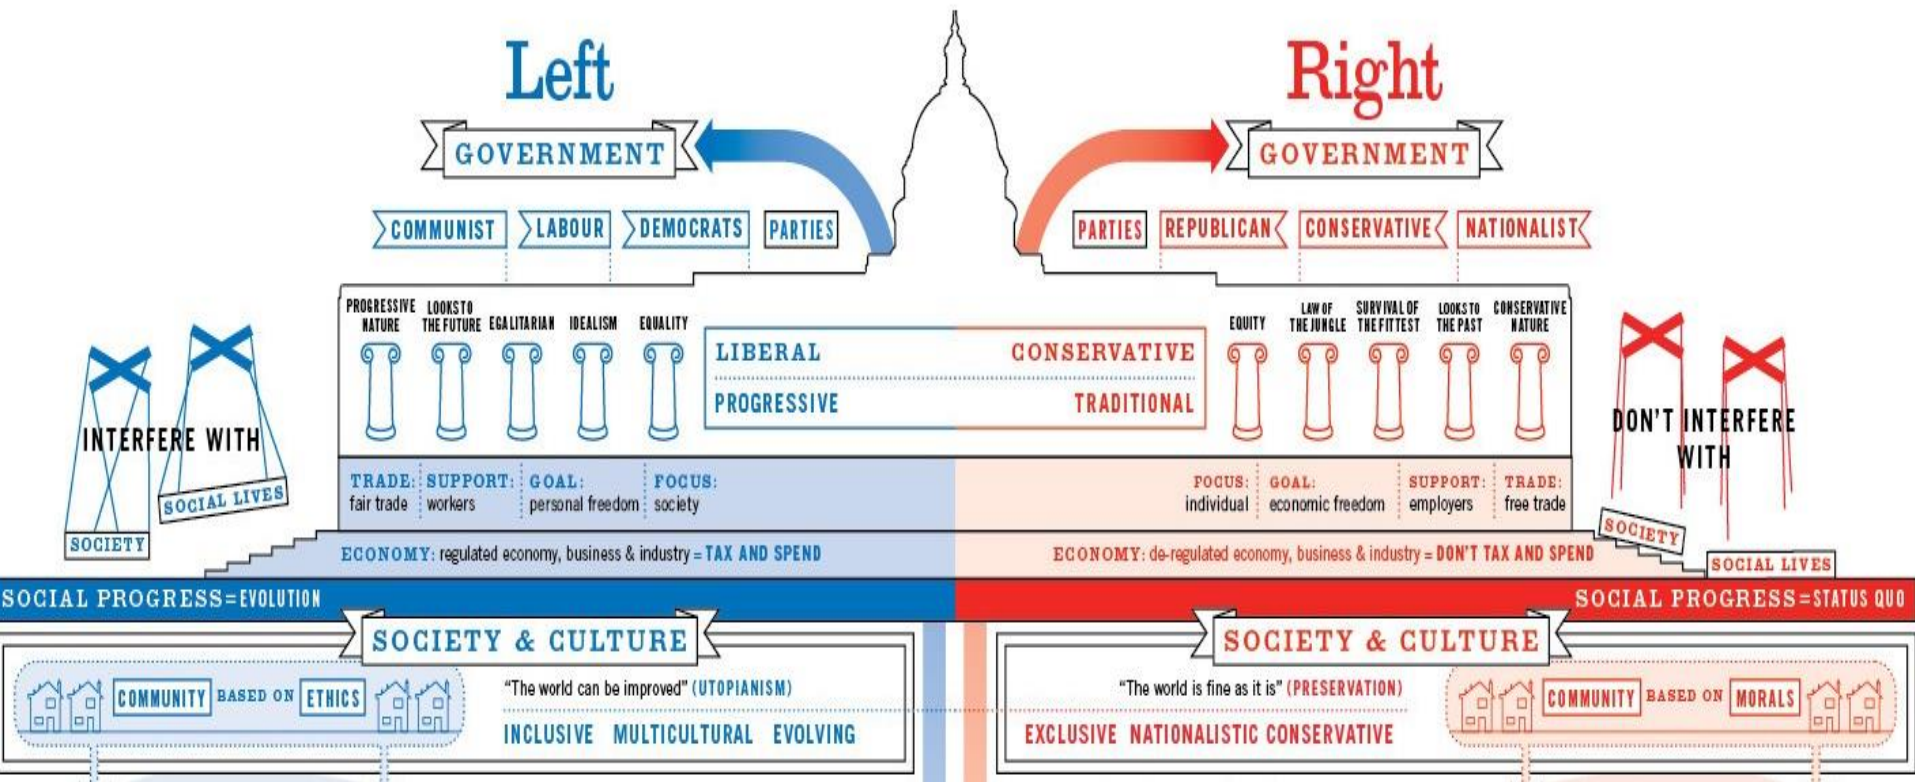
Left

GOVERNMENT

COMMUNIST LABOUR DEMOCRATS PARTIES

Right

GOVERNMENT

PARTIES REPUBLICAN CONSERVATIVE NATIONALIST

PROGRESSIVE NATURE LOOKS TO THE FUTURE EGALITARIAN IDEALISM EQUALITY

LIBERAL CONSERVATIVE
PROGRESSIVE TRADITIONAL

EQUITY LAW OF THE JUNGLE SURVIVAL OF THE FITTEST LOOKS TO THE PAST CONSERVATIVE NATURE

INTERFERE WITH

SOCIETY

SOCIAL LIVES

DON'T INTERFERE WITH

SOCIETY

SOCIAL LIVES

TRADE: fair trade SUPPORT: workers GOAL: personal freedom FOCUS: society

FOCUS: individual GOAL: economic freedom SUPPORT: employers TRADE: free trade

ECONOMY: regulated economy, business & industry = TAX AND SPEND

ECONOMY: de-regulated economy, business & industry = DON'T TAX AND SPEND

SOCIAL PROGRESS = EVOLUTION

SOCIAL PROGRESS = STATUS QUO

SOCIETY & CULTURE

COMMUNITY BASED ON ETHICS

"The world can be improved" (UTOPIANISM)

INCLUSIVE MULTICULTURAL EVOLVING

SOCIETY & CULTURE

"The world is fine as it is" (PRESERVATION)

EXCLUSIVE NATIONALISTIC CONSERVATIVE

COMMUNITY BASED ON MORALS